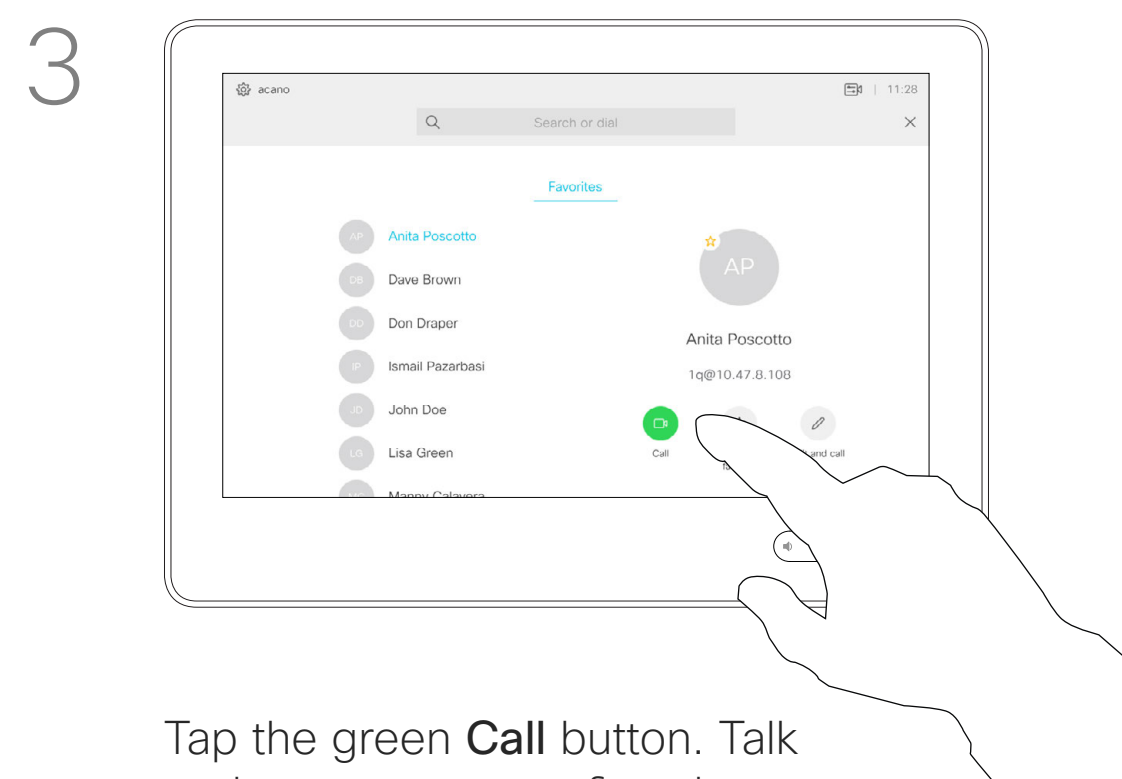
3

acano

11:28

Search or dial

×

Favorites

AP Anita Poscotto

DB Dave Brown

DD Don Draper

IP Ismail Pazarbasi

JD John Doe

LG Lisa Green

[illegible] Manny Calavera

AP

Anita Poscotto

1q@10.47.8.108

Call

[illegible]

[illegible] and call

Tap the green **Call** button. Talk